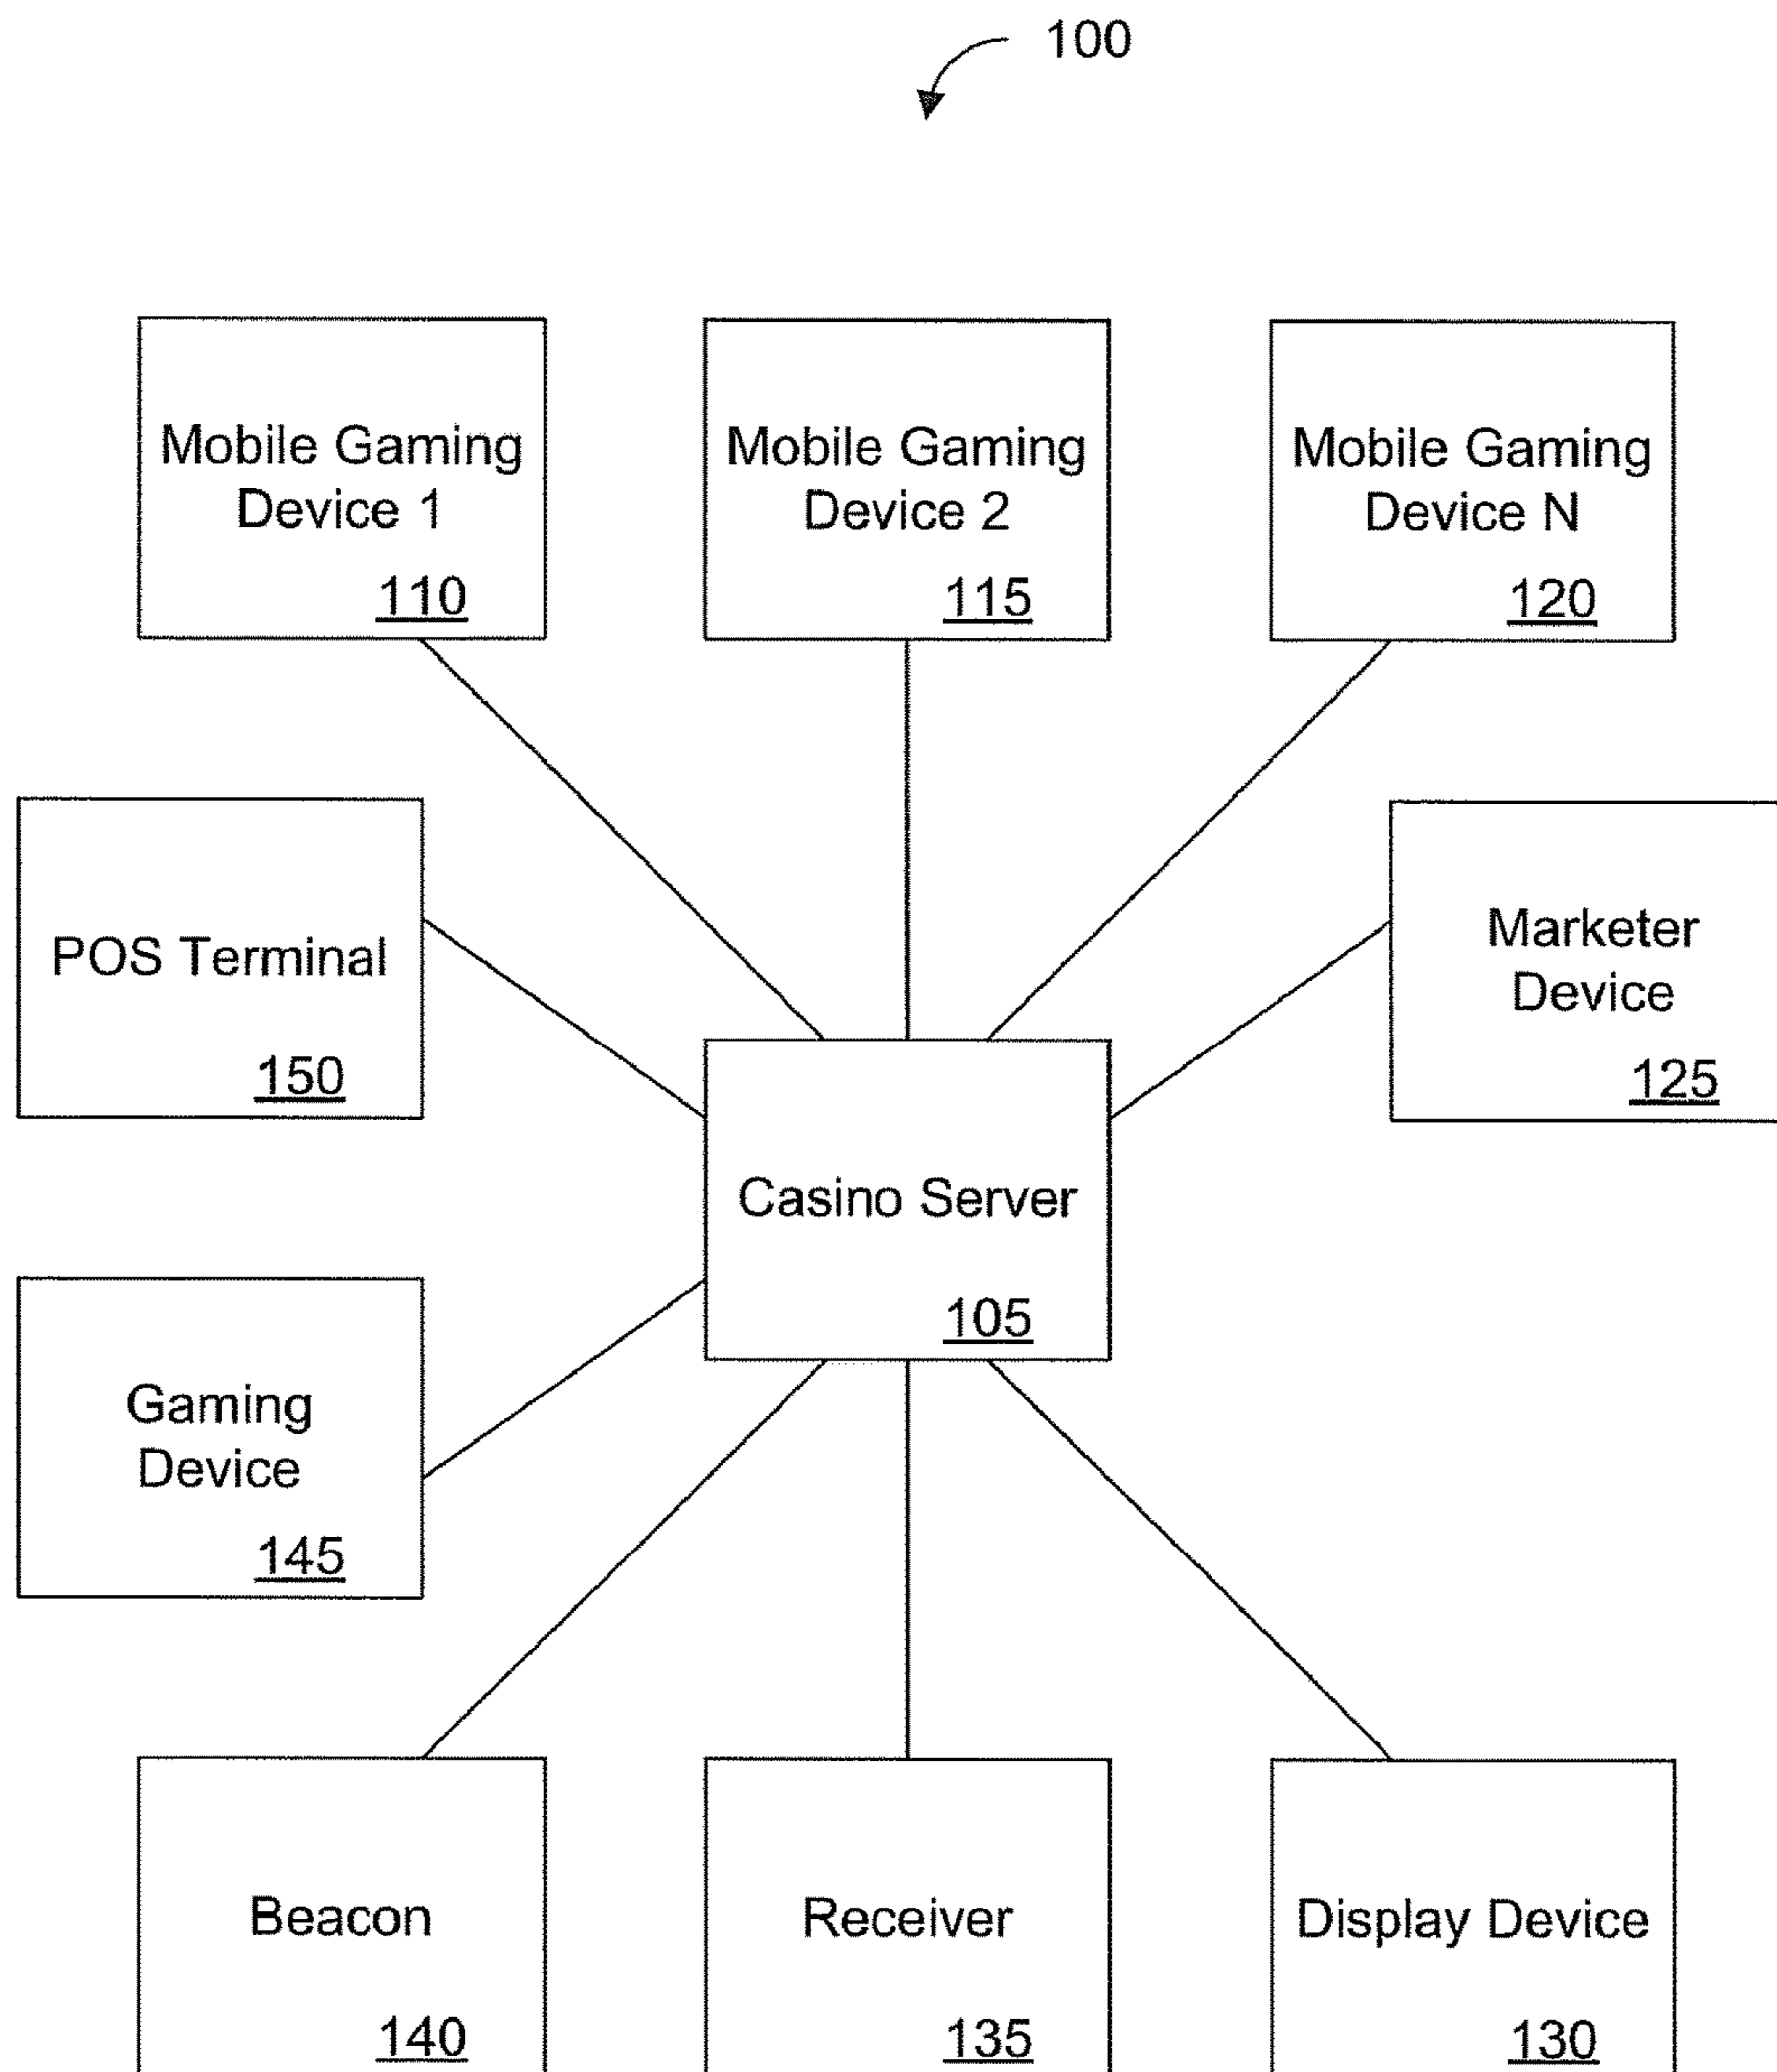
100

Mobile Gaming Device 1
110

Mobile Gaming Device 2
115

Mobile Gaming Device N
120

POS Terminal
150

Marketer Device
125

Casino Server
105

Gaming Device
145

Beacon
140

Receiver
135

Display Device
130